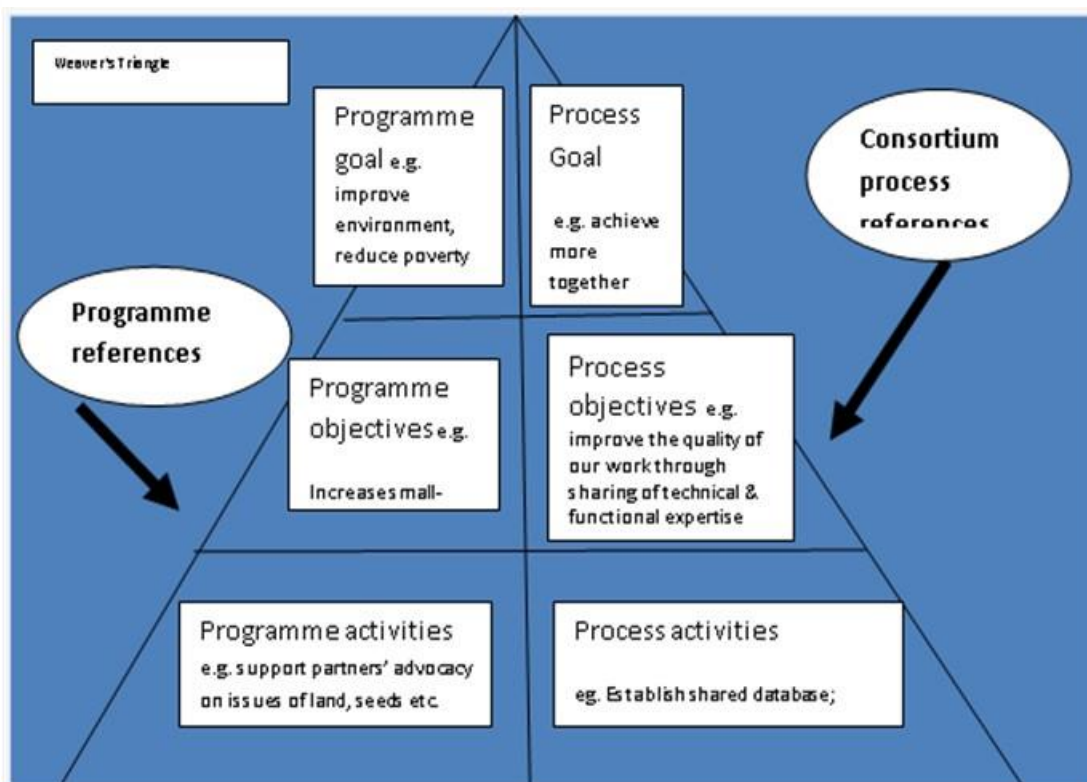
Weaver's Triangle

Programme goal e.g. improve environment, reduce poverty

Process Goal

e.g. achieve more together

Consortium process references

Programme references

Programme objectives e.g.

Increases mall-

Process objectives e.g. improve the quality of our work through sharing of technical & functional expertise

Programme activities e.g. support partners' advocacy on issues of land, seeds etc.

Process activities

eg. Establish shared database;